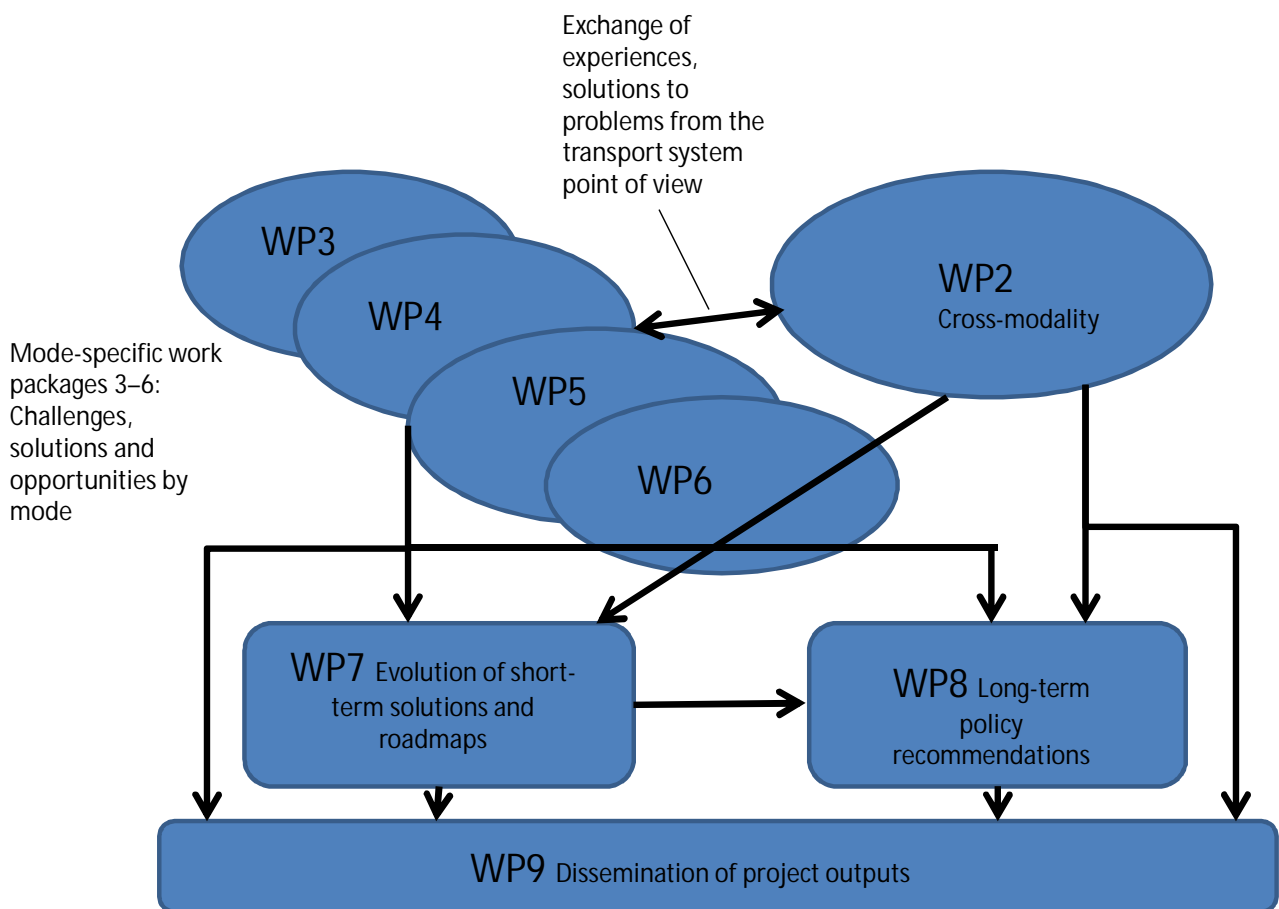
Exchange of experiences, solutions to problems from the transport system point of view

WP3

WP4

WP5

WP6

WP2 Cross-modality

Mode-specific work packages 3–6: Challenges, solutions and opportunities by mode

WP7 Evolution of short-term solutions and roadmaps

WP8 Long-term policy recommendations

WP9 Dissemination of project outputs